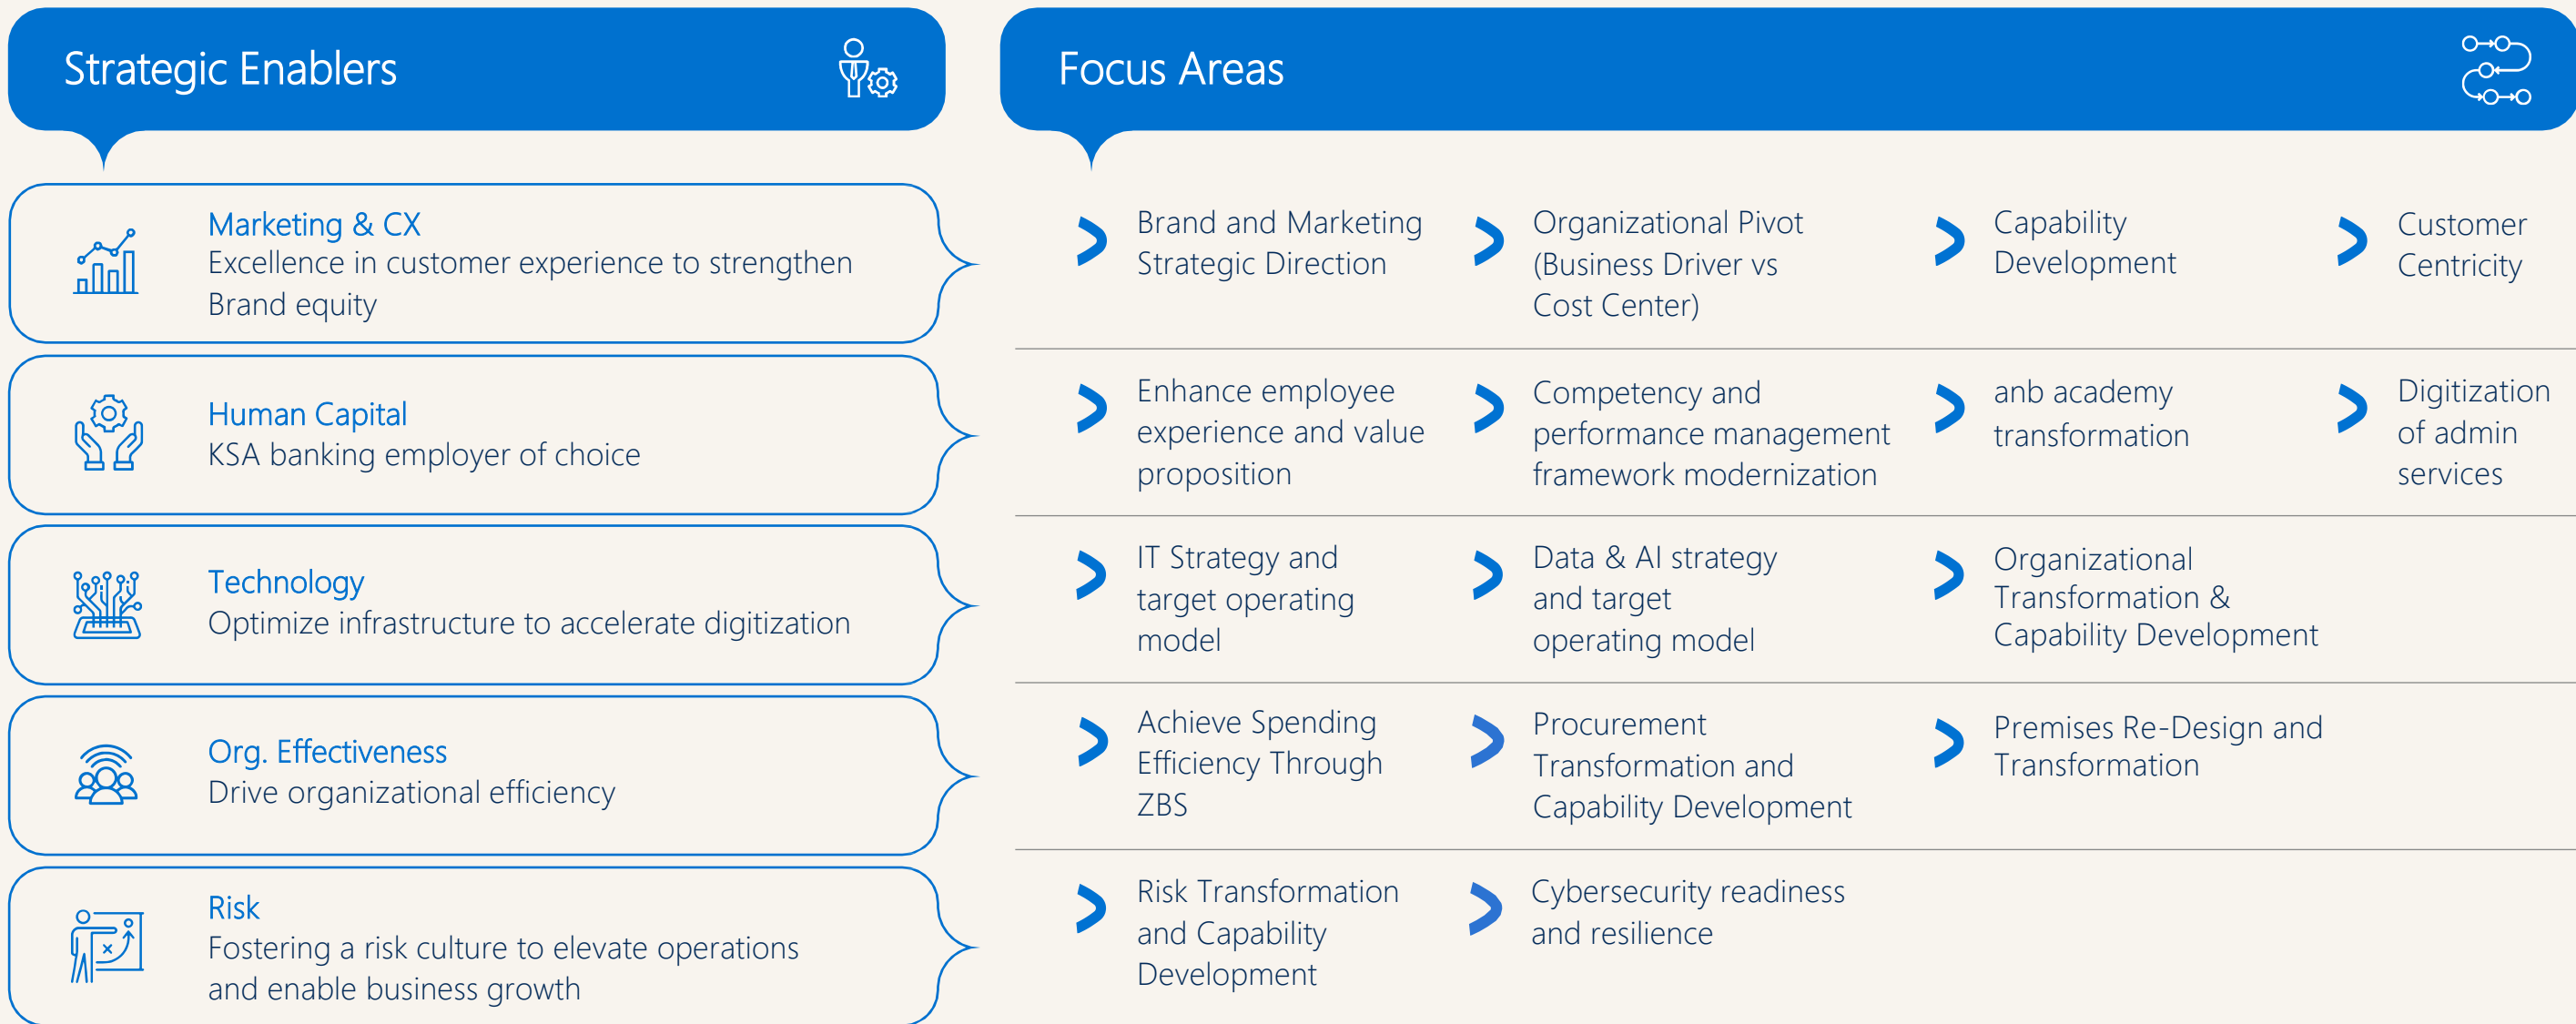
Strategic Enablers

Marketing & CX
Excellence in customer experience to strengthen Brand equity

Human Capital
KSA banking employer of choice

Technology
Optimize infrastructure to accelerate digitization

Org. Effectiveness
Drive organizational efficiency

Risk
Fostering a risk culture to elevate operations and enable business growth

Focus Areas

Brand and Marketing Strategic Direction

Organizational Pivot (Business Driver vs Cost Center)

Capability Development

Customer Centricity

Enhance employee experience and value proposition

Competency and performance management framework modernization

anb academy transformation

Digitization of admin services

IT Strategy and target operating model

Data & AI strategy and target operating model

Organizational Transformation & Capability Development

Achieve Spending Efficiency Through ZBS

Procurement Transformation and Capability Development

Premises Re-Design and Transformation

Risk Transformation and Capability Development

Cybersecurity readiness and resilience